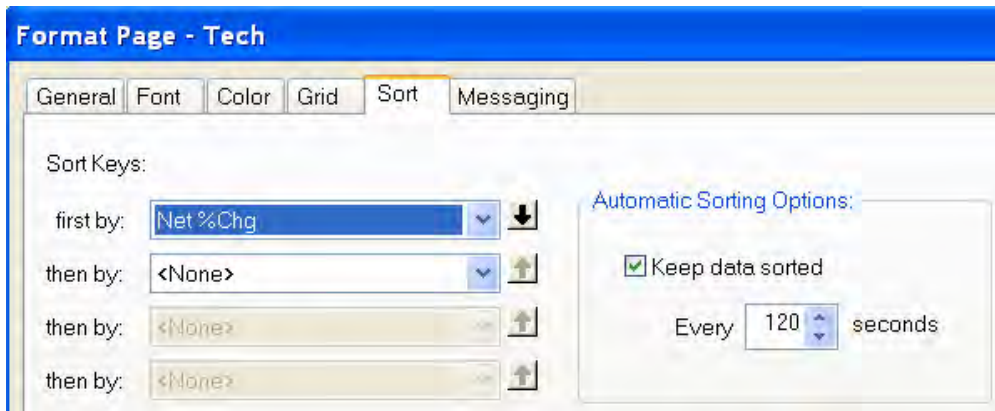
Format Page - Tech

General | Font | Color | Grid | Sort | Messaging

Sort Keys:

first by: Net %Chg

then by: <None>

then by: <None>

then by: <None>

Automatic Sorting Options:

☑ Keep data sorted

Every 120 seconds